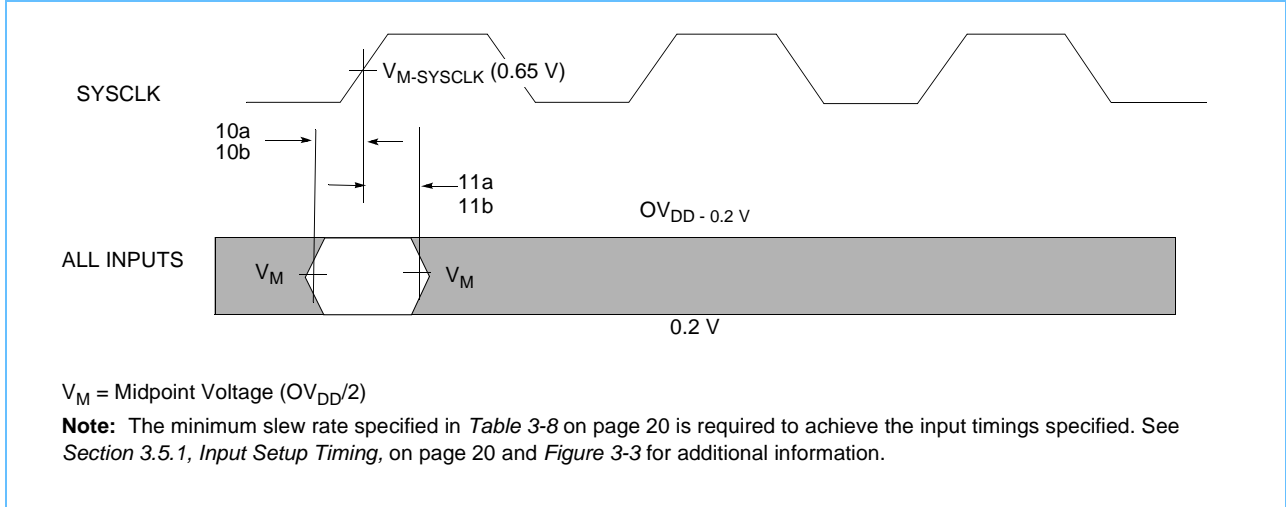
SYSCLK

$V_{M\text{-}SYSCLK}$ (0.65 V)

10a
10b

11a
11b

$OV_{DD\ -\ 0.2\ V}$

ALL INPUTS

$V_M$

$V_M$

0.2 V

$V_M$ = Midpoint Voltage ($OV_{DD}/2$)

**Note:** The minimum slew rate specified in *Table 3-8* on page 20 is required to achieve the input timings specified. See *Section 3.5.1, Input Setup Timing,* on page 20 and *Figure 3-3* for additional information.